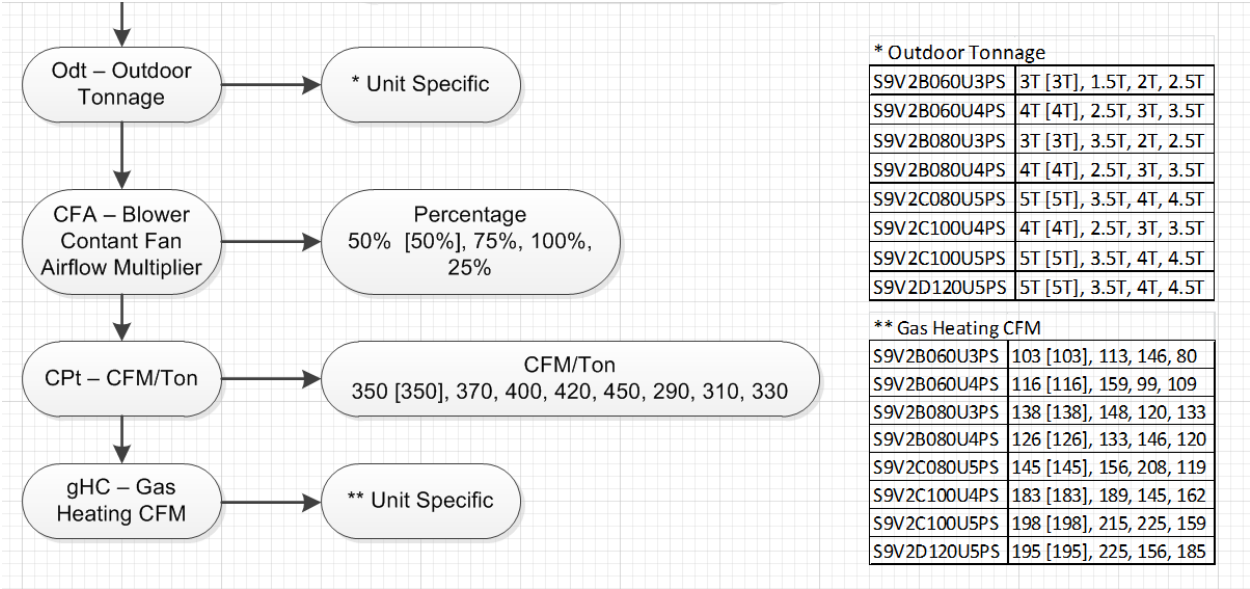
Odt – Outdoor Tonnage

* Unit Specific

CFA – Blower Contant Fan Airflow Multiplier

Percentage
50% [50%], 75%, 100%, 25%

CPt – CFM/Ton

CFM/Ton
350 [350], 370, 400, 420, 450, 290, 310, 330

gHC – Gas Heating CFM

** Unit Specific

* Outdoor Tonnage

| | |
|---|---|
| S9V2B060U3PS | 3T [3T], 1.5T, 2T, 2.5T |
| S9V2B060U4PS | 4T [4T], 2.5T, 3T, 3.5T |
| S9V2B080U3PS | 3T [3T], 3.5T, 2T, 2.5T |
| S9V2B080U4PS | 4T [4T], 2.5T, 3T, 3.5T |
| S9V2C080U5PS | 5T [5T], 3.5T, 4T, 4.5T |
| S9V2C100U4PS | 4T [4T], 2.5T, 3T, 3.5T |
| S9V2C100U5PS | 5T [5T], 3.5T, 4T, 4.5T |
| S9V2D120U5PS | 5T [5T], 3.5T, 4T, 4.5T |

** Gas Heating CFM

| | |
|---|---|
| S9V2B060U3PS | 103 [103], 113, 146, 80 |
| S9V2B060U4PS | 116 [116], 159, 99, 109 |
| S9V2B080U3PS | 138 [138], 148, 120, 133 |
| S9V2B080U4PS | 126 [126], 133, 146, 120 |
| S9V2C080U5PS | 145 [145], 156, 208, 119 |
| S9V2C100U4PS | 183 [183], 189, 145, 162 |
| S9V2C100U5PS | 198 [198], 215, 225, 159 |
| S9V2D120U5PS | 195 [195], 225, 156, 185 |